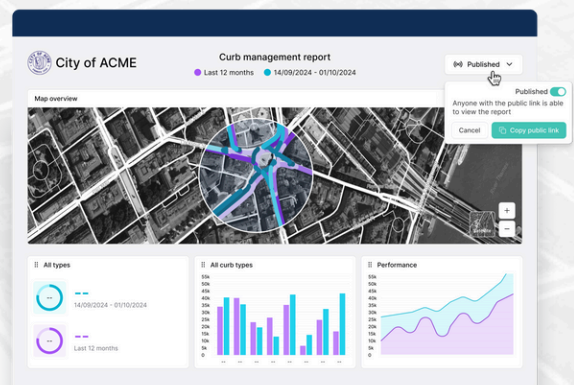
City of ACME

Curb management report

Last 12 months 14/09/2024 - 01/10/2024

Published

Published

Anyone with the public link is able to view the report

Cancel

Copy public link

Map overview

+

−

All types

--

14/09/2024 - 01/10/2024

--

Last 12 months

All curb types

50k
45k
40k
35k
30k
25k
20k
15k
10k
5k
0k

Performance

50k
45k
40k
35k
30k
25k
20k
15k
10k
5k
0k